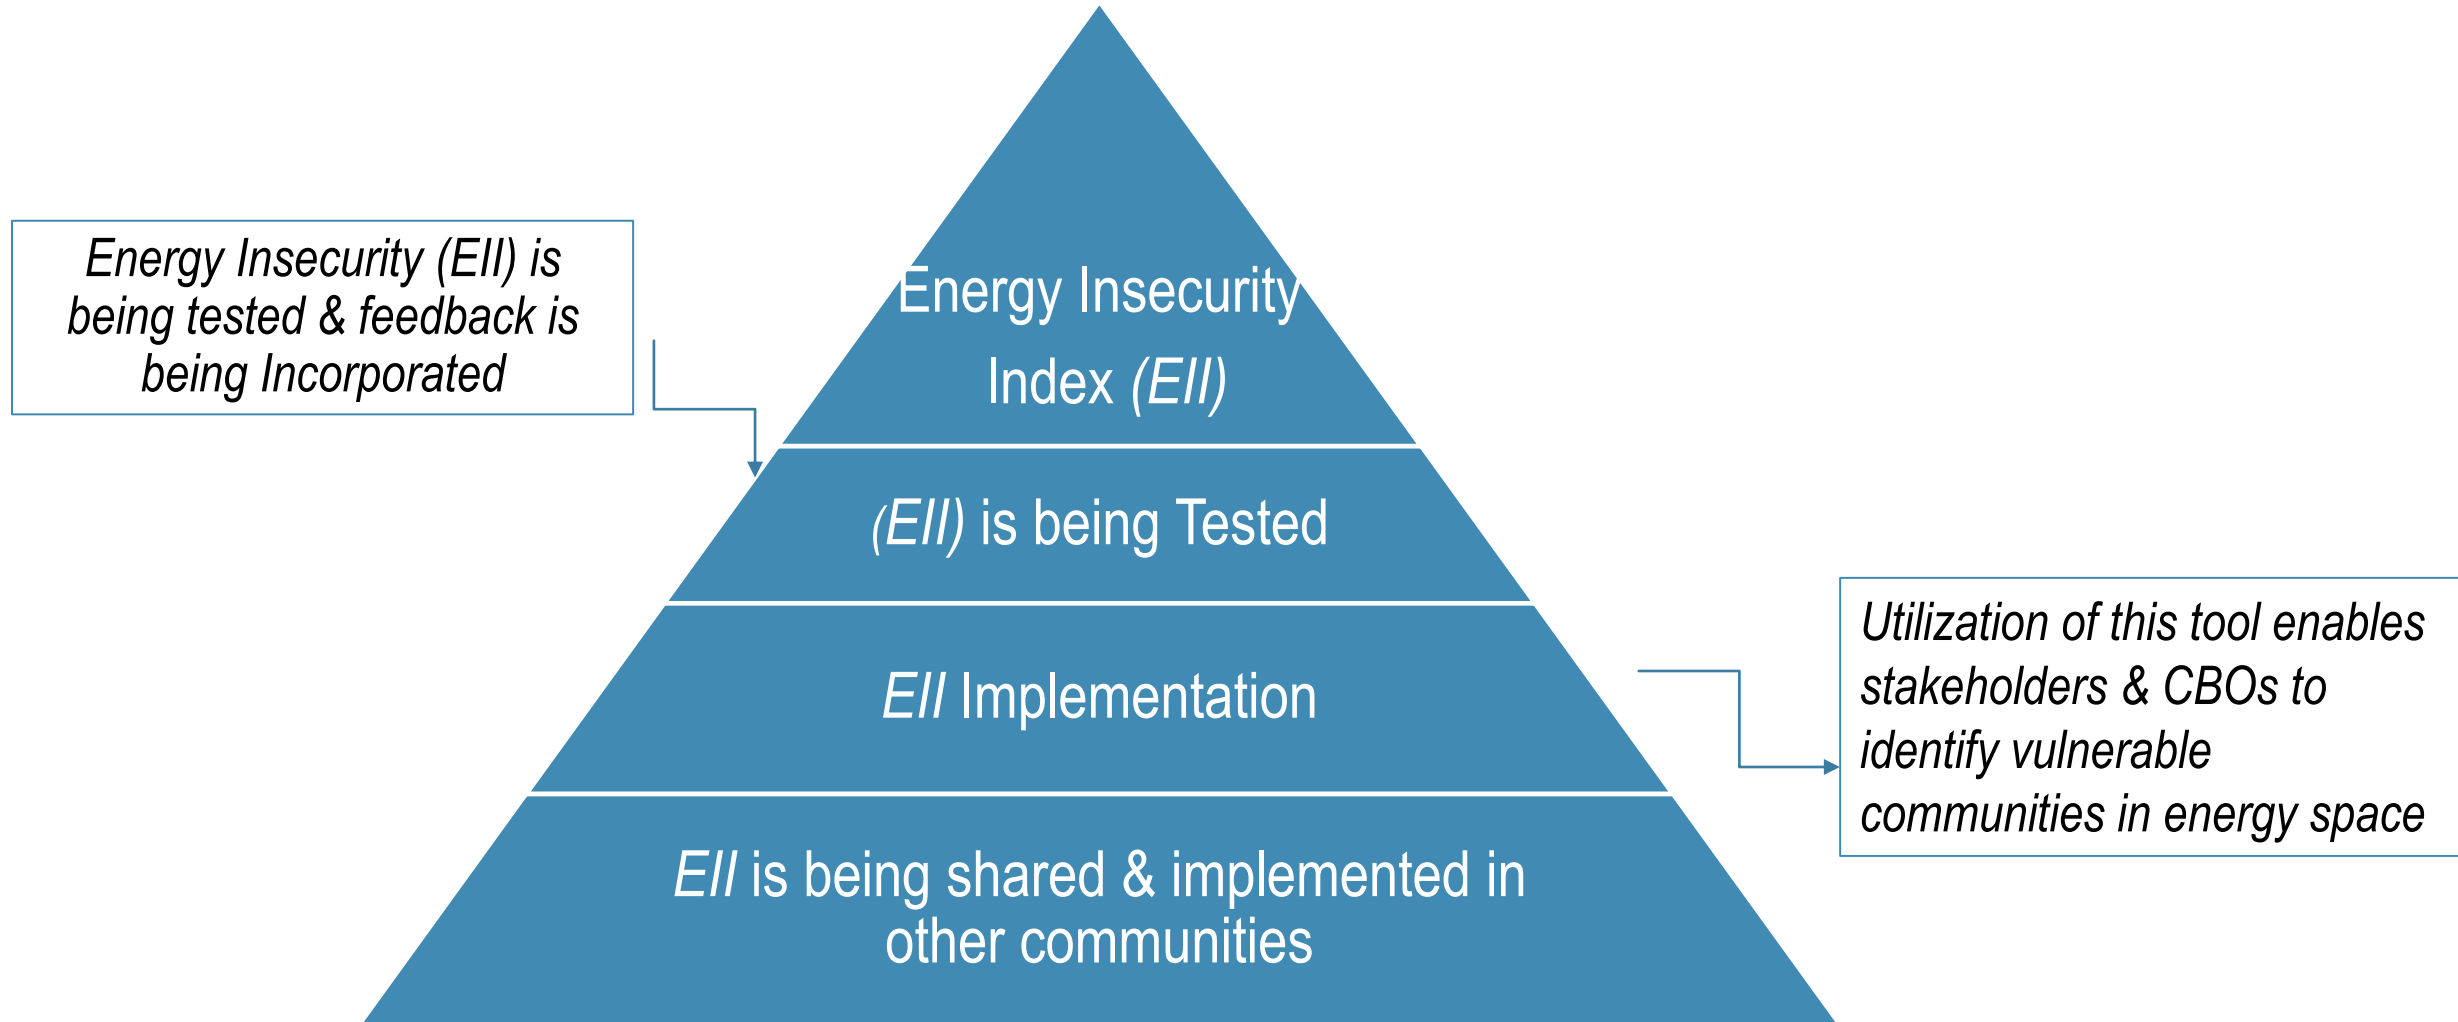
Energy Insecurity (EII) is being tested & feedback is being Incorporated

Energy Insecurity Index (EII)

(EII) is being Tested

EII Implementation

EII is being shared & implemented in other communities

Utilization of this tool enables stakeholders & CBOs to identify vulnerable communities in energy space